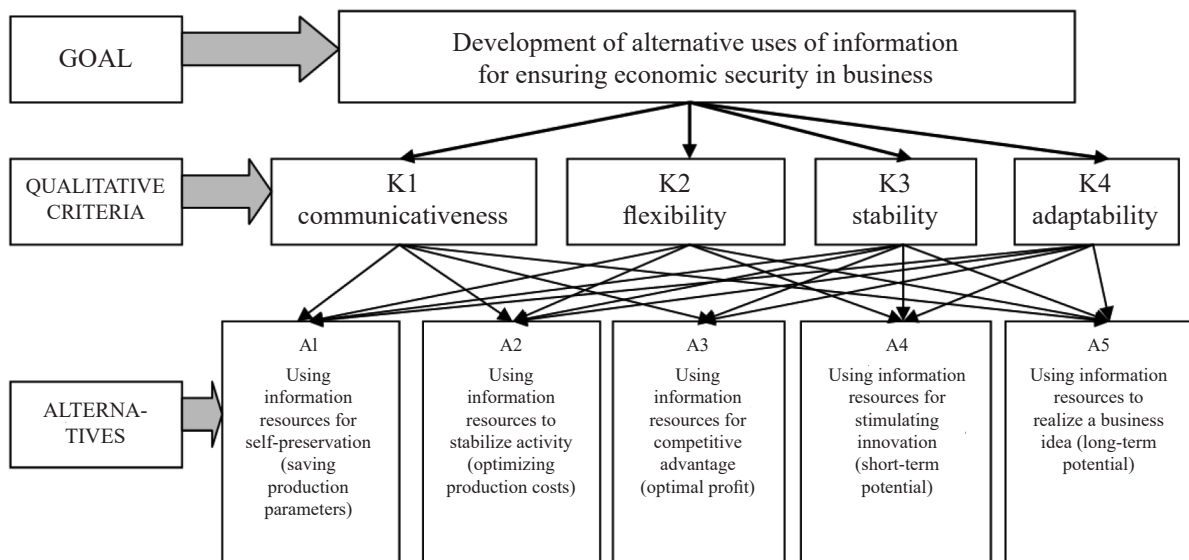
GOAL

Development of alternative uses of information for ensuring economic security in business

QUALITATIVE CRITERIA

K1 communicativeness

K2 flexibility

K3 stability

K4 adaptability

ALTERNA-TIVES

Al Using information resources for self-preservation (saving production parameters)

A2 Using information resources to stabilize activity (optimizing production costs)

A3 Using information resources for competitive advantage (optimal profit)

A4 Using information resources for stimulating innovation (short-term potential)

A5 Using information resources to realize a business idea (long-term potential)